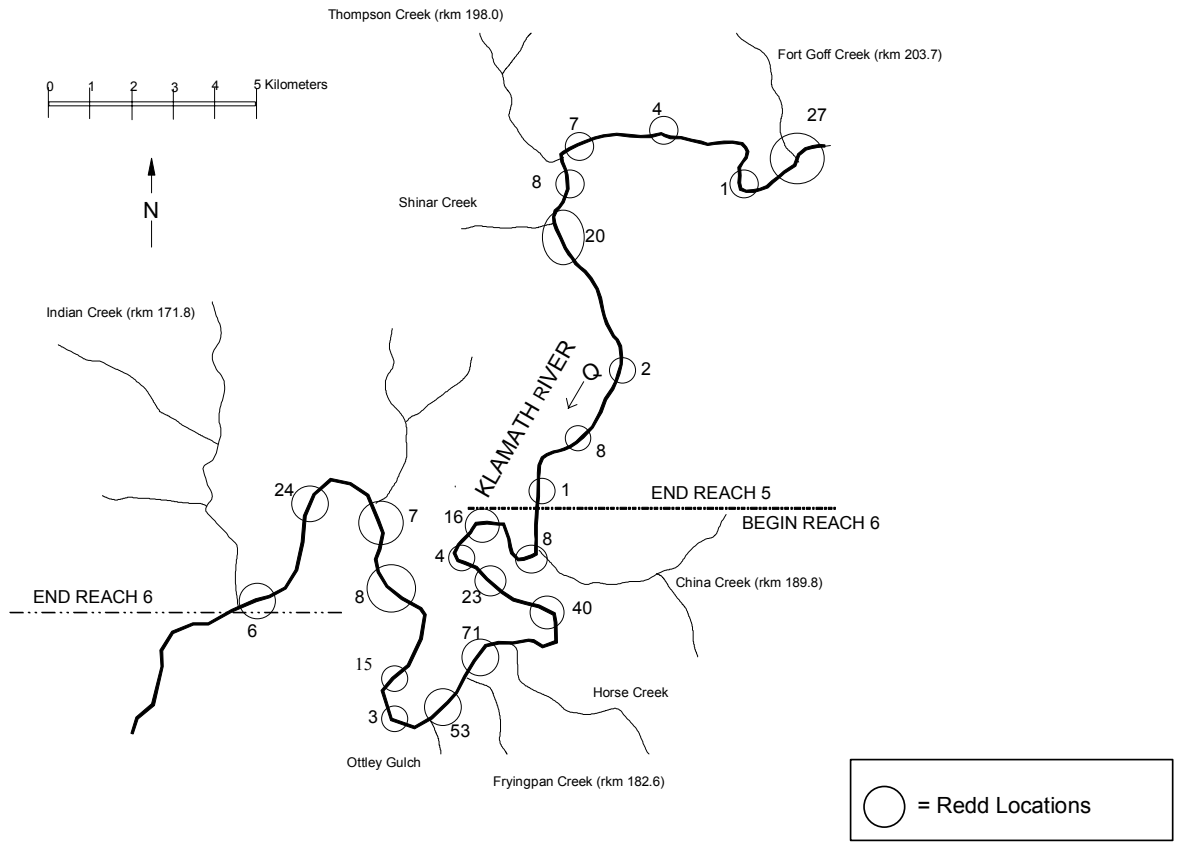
Thompson Creek (rkm 198.0)

Fort Goff Creek (rkm 203.7)

0 1 2 3 4 5 Kilometers

N

7
4
27
8
1
Shinar Creek
20

Indian Creek (rkm 171.8)

Q
KLAMATH RIVER
2
8
1
END REACH 5
BEGIN REACH 6
24
7
16
4
8
China Creek (rkm 189.8)
END REACH 6
8
23
40
6
71
15
Horse Creek
3
53
Ottley Gulch
Fryingpan Creek (rkm 182.6)

= Redd Locations